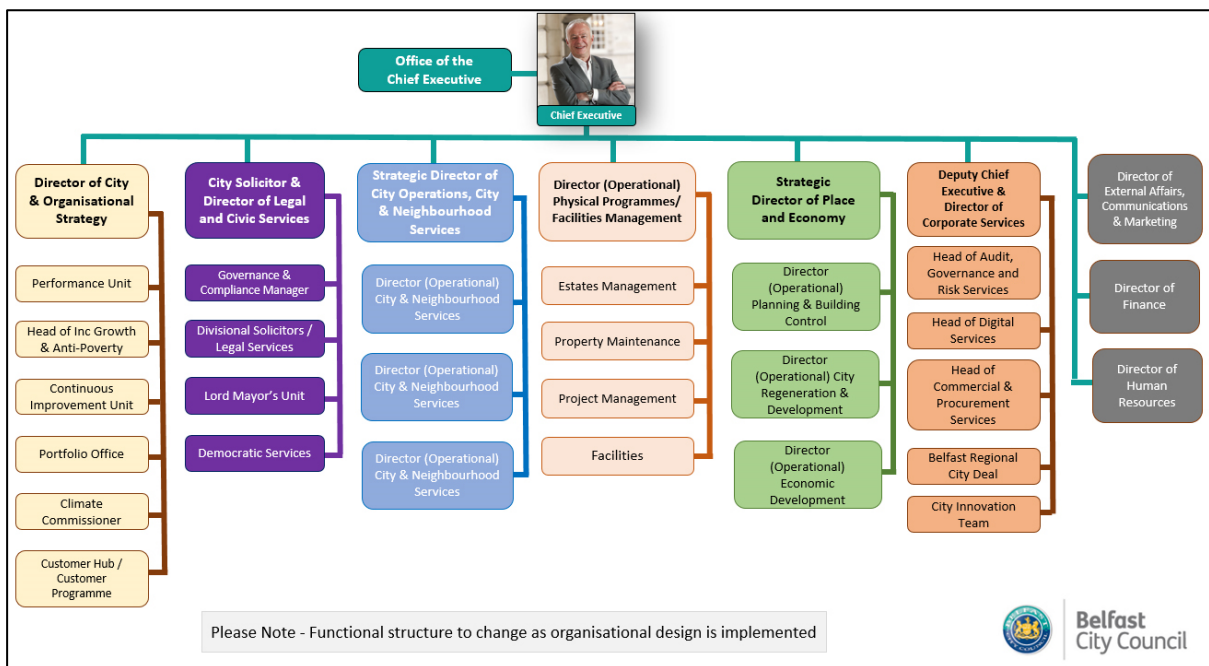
Office of the Chief Executive

Chief Executive

Director of City & Organisational Strategy

Performance Unit

Head of Inc Growth & Anti-Poverty

Continuous Improvement Unit

Portfolio Office

Climate Commissioner

Customer Hub / Customer Programme

City Solicitor & Director of Legal and Civic Services

Governance & Compliance Manager

Divisional Solicitors / Legal Services

Lord Mayor's Unit

Democratic Services

Strategic Director of City Operations, City & Neighbourhood Services

Director (Operational) City & Neighbourhood Services

Director (Operational) City & Neighbourhood Services

Director (Operational) City & Neighbourhood Services

Director (Operational) Physical Programmes/ Facilities Management

Estates Management

Property Maintenance

Project Management

Facilities

Strategic Director of Place and Economy

Director (Operational) Planning & Building Control

Director (Operational) City Regeneration & Development

Director (Operational) Economic Development

Deputy Chief Executive & Director of Corporate Services

Head of Audit, Governance and Risk Services

Head of Digital Services

Head of Commercial & Procurement Services

Belfast Regional City Deal

City Innovation Team

Director of External Affairs, Communications & Marketing

Director of Finance

Director of Human Resources

Please Note - Functional structure to change as organisational design is implemented

Belfast City Council